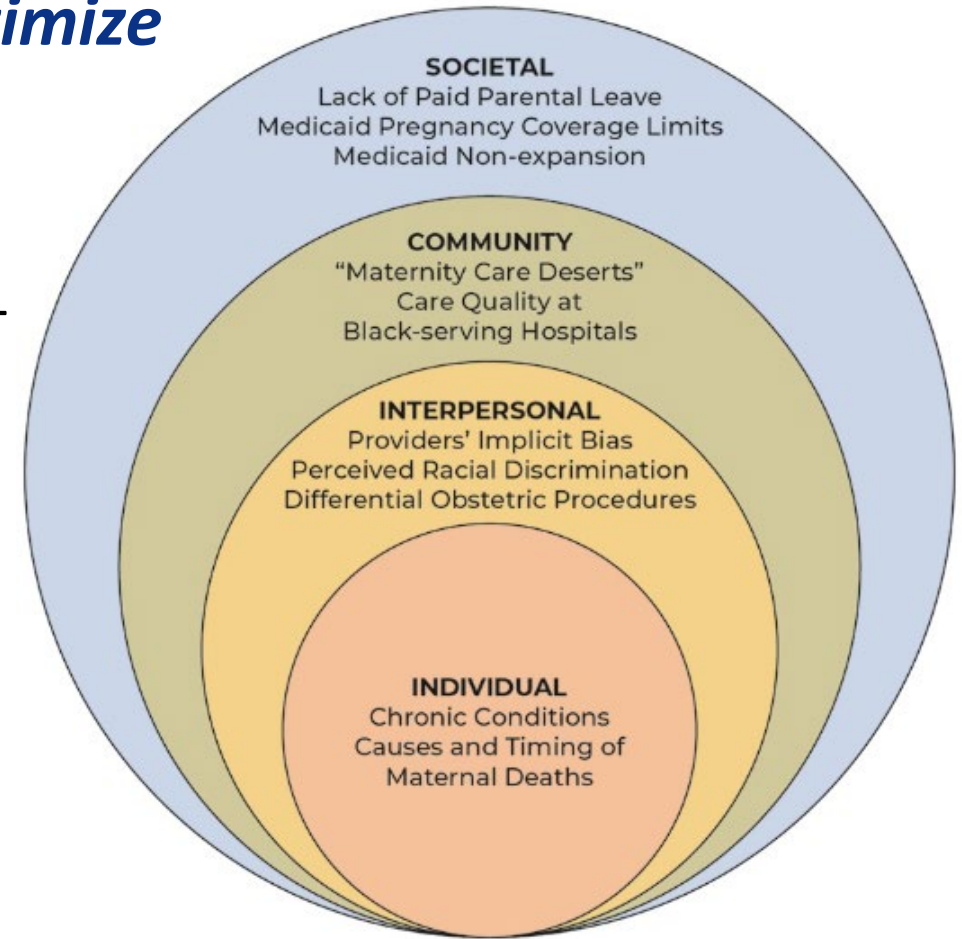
imize

SOCIETAL
Lack of Paid Parental Leave
Medicaid Pregnancy Coverage Limits
Medicaid Non-expansion

COMMUNITY
"Maternity Care Deserts"
Care Quality at
Black-serving Hospitals

INTERPERSONAL
Providers' Implicit Bias
Perceived Racial Discrimination
Differential Obstetric Procedures

INDIVIDUAL
Chronic Conditions
Causes and Timing of
Maternal Deaths